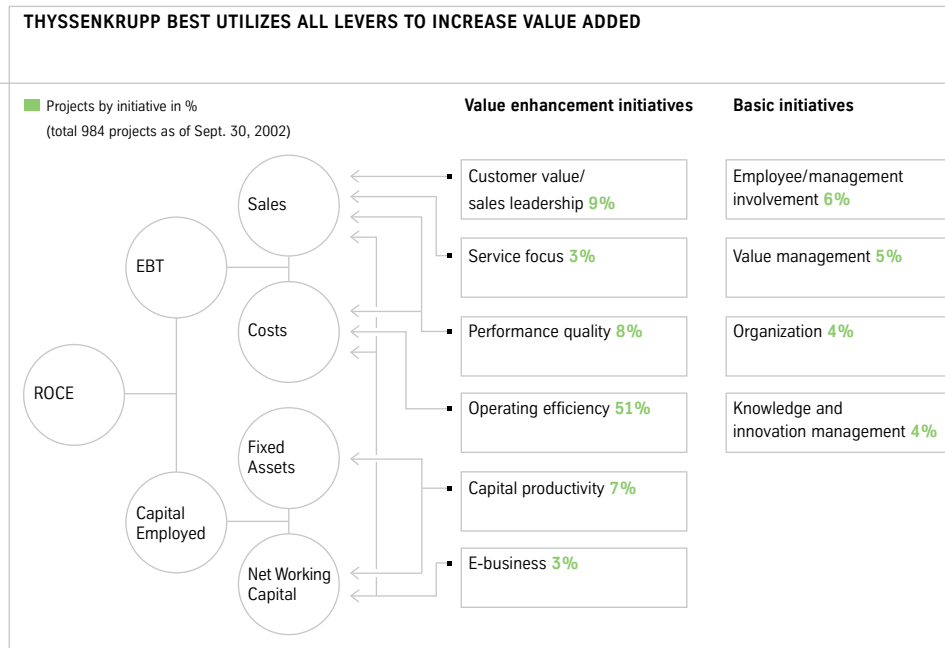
THYSSENKRUPP BEST UTILIZES ALL LEVERS TO INCREASE VALUE ADDED

Projects by initiative in %
(total 984 projects as of Sept. 30, 2002)

Value enhancement initiatives

Basic initiatives

ROCE

EBT

Capital Employed

Sales

Costs

Fixed Assets

Net Working Capital

Customer value/ sales leadership 9%

Service focus 3%

Performance quality 8%

Operating efficiency 51%

Capital productivity 7%

E-business 3%

Employee/management involvement 6%

Value management 5%

Organization 4%

Knowledge and innovation management 4%